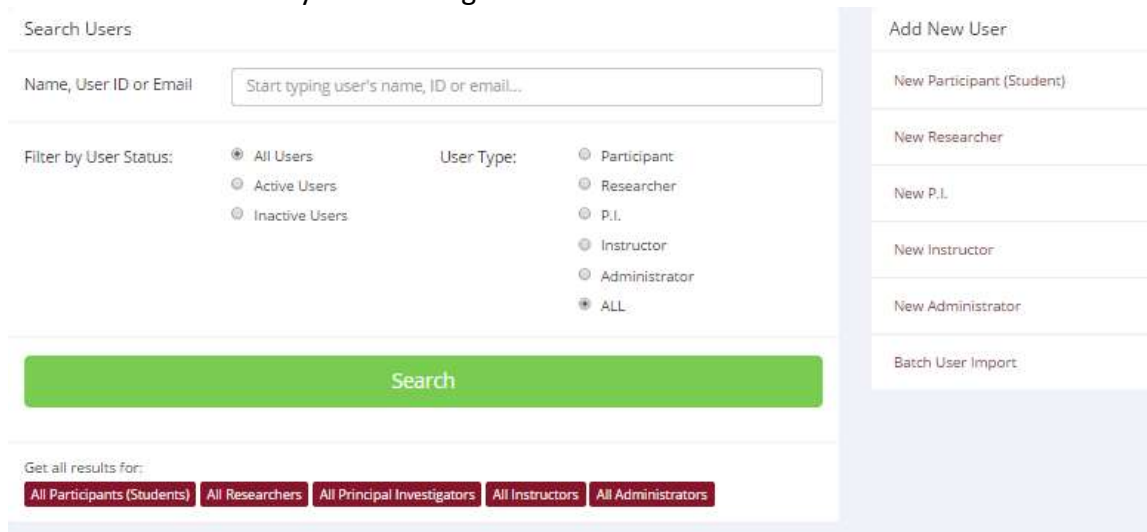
Search Users

Name, User ID or Email

Start typing user's name, ID or email...

Filter by User Status:

All Users
Active Users
Inactive Users

User Type:

Participant
Researcher
P.I.
Instructor
Administrator
ALL

Search

Get all results for:

All Participants (Students) | All Researchers | All Principal Investigators | All Instructors | All Administrators

Add New User

New Participant (Student)

New Researcher

New P.I.

New Instructor

New Administrator

Batch User Import